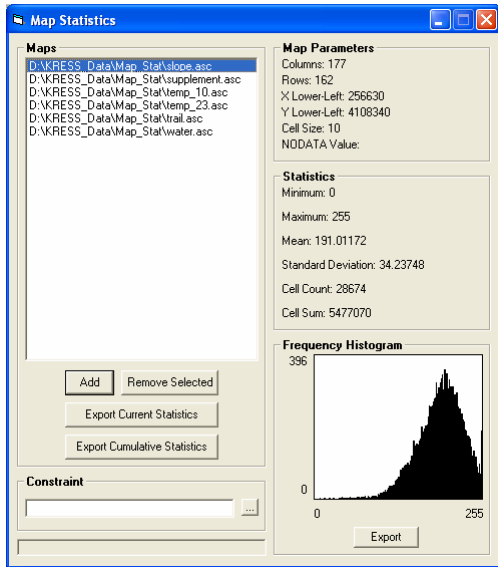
Map Statistics

Maps
D:\KRESS_Data\Map_Stat\slope.asc
D:\KRESS_Data\Map_Stat\supplement.asc
D:\KRESS_Data\Map_Stat\temp_10.asc
D:\KRESS_Data\Map_Stat\temp_23.asc
D:\KRESS_Data\Map_Stat\trail.asc
D:\KRESS_Data\Map_Stat\water.asc

Add
Remove Selected
Export Current Statistics
Export Cumulative Statistics

Constraint
...

Map Parameters
Columns: 177
Rows: 162
X Lower-Left: 256630
Y Lower-Left: 4108340
Cell Size: 10
NODATA Value:

Statistics
Minimum: 0
Maximum: 255
Mean: 191.01172
Standard Deviation: 34.23748
Cell Count: 28674
Cell Sum: 5477070

Frequency Histogram
396
0
0
255
Export